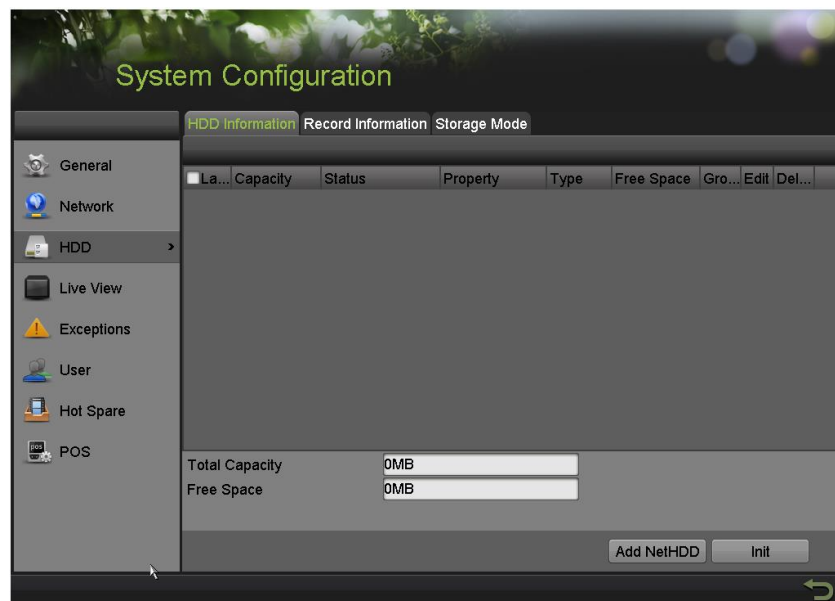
System Configuration

HDD Information Record Information Storage Mode

General
Network
HDD >
Live View
Exceptions
User
Hot Spare
POS

| La... | Capacity | Status | Property | Type | Free Space | Gro... | Edit | Del... |
|---|---|---|---|---|---|---|---|---|

Total Capacity 0MB
Free Space 0MB

Add NetHDD Init